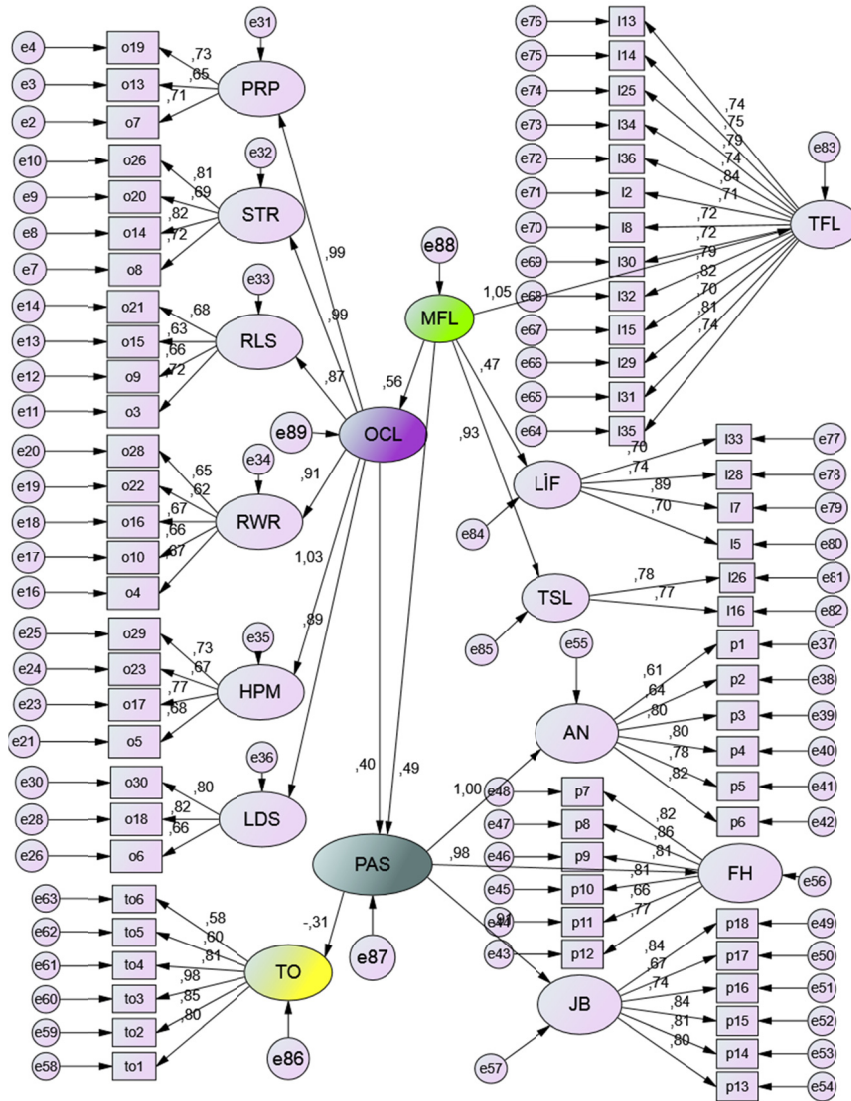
e31
e4 o19 ,73
e3 o13 ,65 PRP
e2 o7 ,71

e32
e10 o26 ,81
e9 o20 ,69 STR
e8 o14 ,82
e7 o8 ,72

e33
e14 o21 ,68
e13 o15 ,63 RLS
e12 o9 ,66
e11 o3 ,72

e34
e20 o28 ,65
e19 o22 ,62 RWR
e18 o16 ,67
e17 o10 ,66
e16 o4 ,67

e35
e25 o29 ,73
e24 o23 ,67 HPM
e23 o17 ,77
e21 o5 ,68

e36
e30 o30 ,80
e28 o18 ,82 LDS
e26 o6 ,66

e63 to6 ,58
e62 to5 ,60
e61 to4 ,81 TO
e60 to3 ,98
e59 to2 ,85
e58 to1 ,80
e86

,99 ,99 ,87 ,91 1,03 ,89
e89 OCL ,56
e88 MFL
,40 ,49 -,31
PAS e87

e75 l13 ,74
e75 l14 ,75
e74 l25 ,79
e73 l34 ,74
e72 l36 ,84
e71 l2 ,71 e83
e70 l8 ,72 TFL
e69 l30 ,72
e68 l32 ,79
e67 l15 ,82
e66 l29 ,70
e65 l31 ,81
e64 l35 ,74
1,05

,47 ,93
LİF l33 e77 ,70
l28 e78 ,74
l7 e79 ,89
l5 e80 ,70
e84

TSL l26 e81 ,78
l16 e82 ,77
e85

e55
AN p1 e37 ,61
p2 e38 ,64
p3 e39 ,80
p4 e40 ,80
p5 e41 ,78
p6 e42 ,82
1,00

e48 p7 ,82
e47 p8 ,86
e46 p9 ,81 FH e56
e45 p10 ,81
e44 p11 ,66
e43 p12 ,77
,98 ,91

JB p18 e49 ,84
p17 e50 ,67
p16 e51 ,74
p15 e52 ,84
p14 e53 ,81
p13 e54 ,80
e57